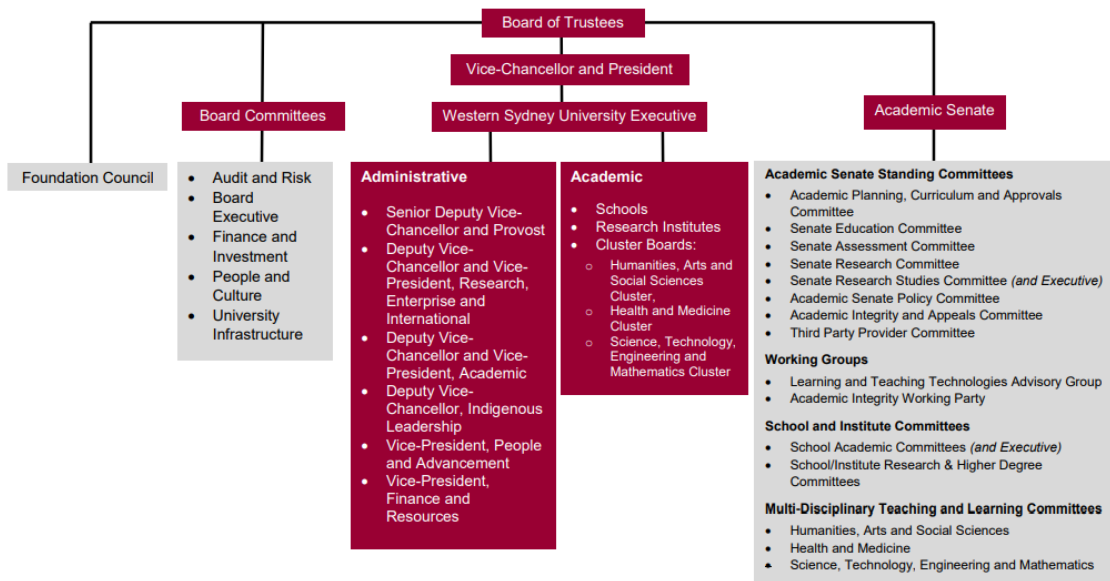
Board of Trustees

Vice-Chancellor and President

Board Committees

Western Sydney University Executive

Academic Senate

Foundation Council

- Audit and Risk
- Board Executive
- Finance and Investment
- People and Culture
- University Infrastructure

**Administrative**

- Senior Deputy Vice-Chancellor and Provost
- Deputy Vice-Chancellor and Vice-President, Research, Enterprise and International
- Deputy Vice-Chancellor and Vice-President, Academic
- Deputy Vice-Chancellor, Indigenous Leadership
- Vice-President, People and Advancement
- Vice-President, Finance and Resources

**Academic**

- Schools
- Research Institutes
- Cluster Boards:
  - Humanities, Arts and Social Sciences Cluster,
  - Health and Medicine Cluster
  - Science, Technology, Engineering and Mathematics Cluster

**Academic Senate Standing Committees**

- Academic Planning, Curriculum and Approvals Committee
- Senate Education Committee
- Senate Assessment Committee
- Senate Research Committee
- Senate Research Studies Committee *(and Executive)*
- Academic Senate Policy Committee
- Academic Integrity and Appeals Committee
- Third Party Provider Committee

**Working Groups**

- Learning and Teaching Technologies Advisory Group
- Academic Integrity Working Party

**School and Institute Committees**

- School Academic Committees *(and Executive)*
- School/Institute Research & Higher Degree Committees

**Multi-Disciplinary Teaching and Learning Committees**

- Humanities, Arts and Social Sciences
- Health and Medicine
- Science, Technology, Engineering and Mathematics